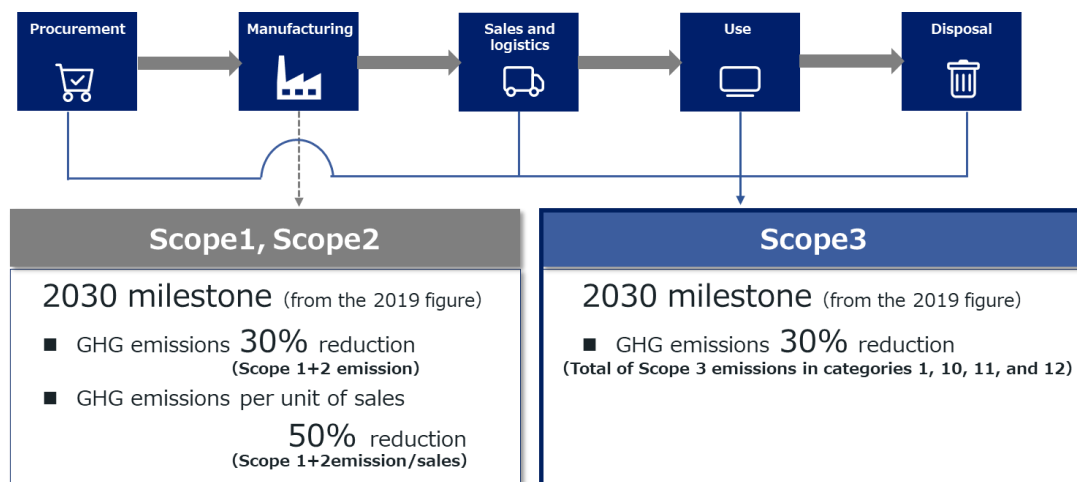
Procurement

Manufacturing

Sales and logistics

Use

Disposal

Scope1, Scope2

2030 milestone (from the 2019 figure)

■ GHG emissions 30% reduction
(Scope 1+2 emission)

■ GHG emissions per unit of sales
50% reduction
(Scope 1+2emission/sales)

Scope3

2030 milestone (from the 2019 figure)

■ GHG emissions 30% reduction
(Total of Scope 3 emissions in categories 1, 10, 11, and 12)